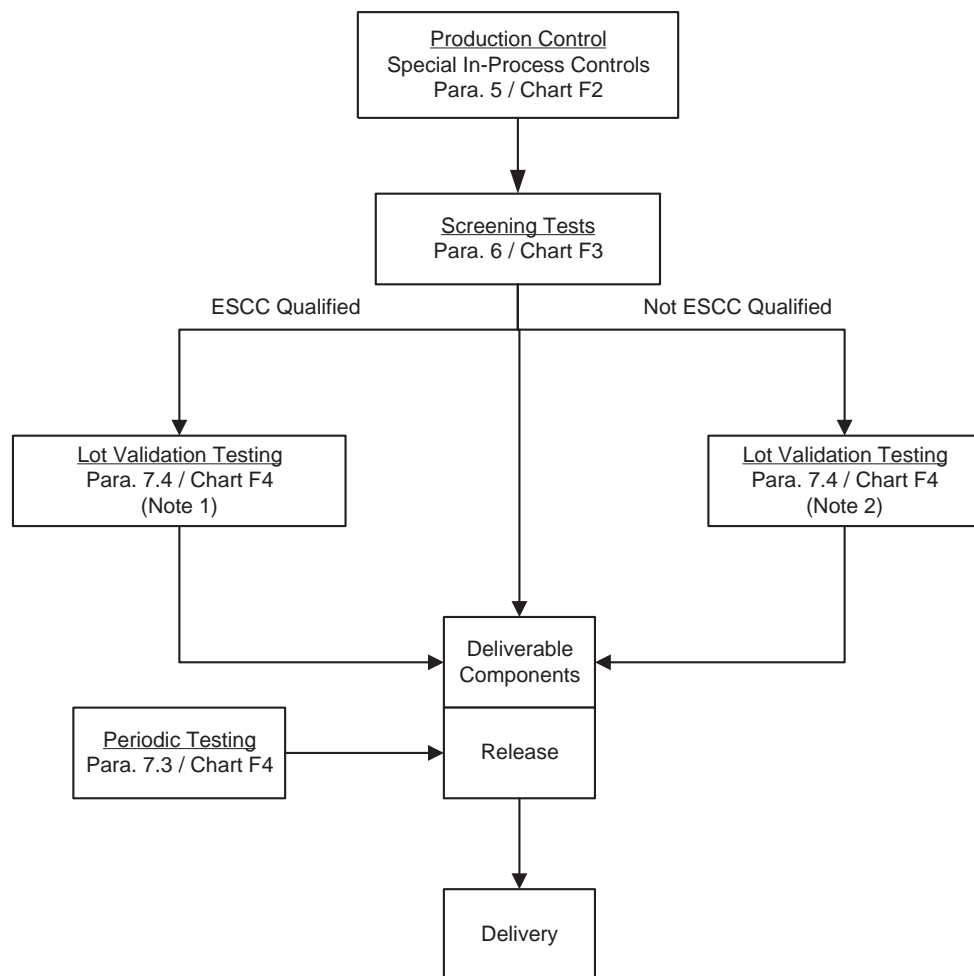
Production Control
Special In-Process Controls
Para. 5 / Chart F2

Screening Tests
Para. 6 / Chart F3

ESCC Qualified

Not ESCC Qualified

Lot Validation Testing
Para. 7.4 / Chart F4
(Note 1)

Lot Validation Testing
Para. 7.4 / Chart F4
(Note 2)

Deliverable Components

Periodic Testing
Para. 7.3 / Chart F4

Release

Delivery